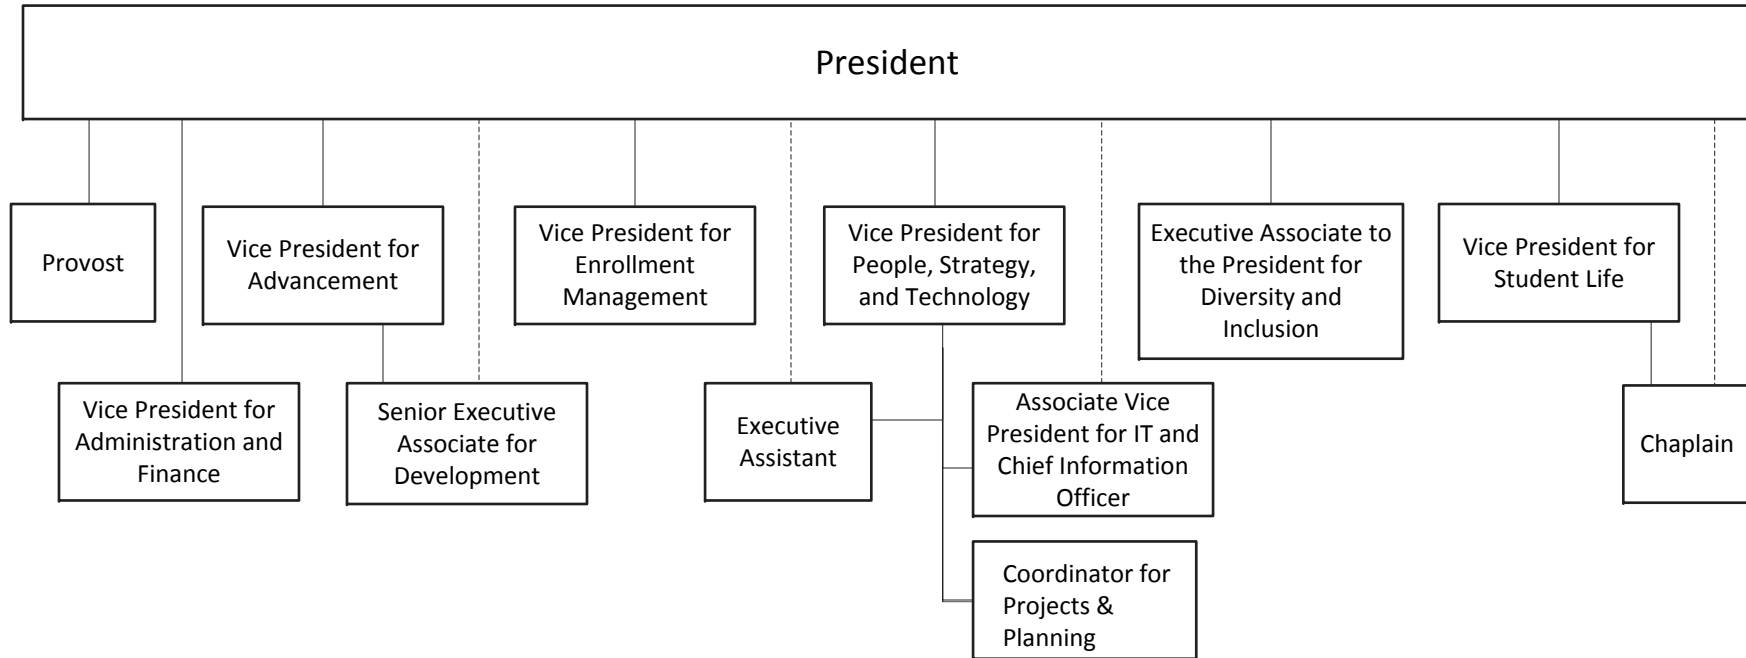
President

Provost

Vice President for Advancement

Vice President for Enrollment Management

Vice President for People, Strategy, and Technology

Executive Associate to the President for Diversity and Inclusion

Vice President for Student Life

Vice President for Administration and Finance

Senior Executive Associate for Development

Executive Assistant

Associate Vice President for IT and Chief Information Officer

Chaplain

Coordinator for Projects & Planning